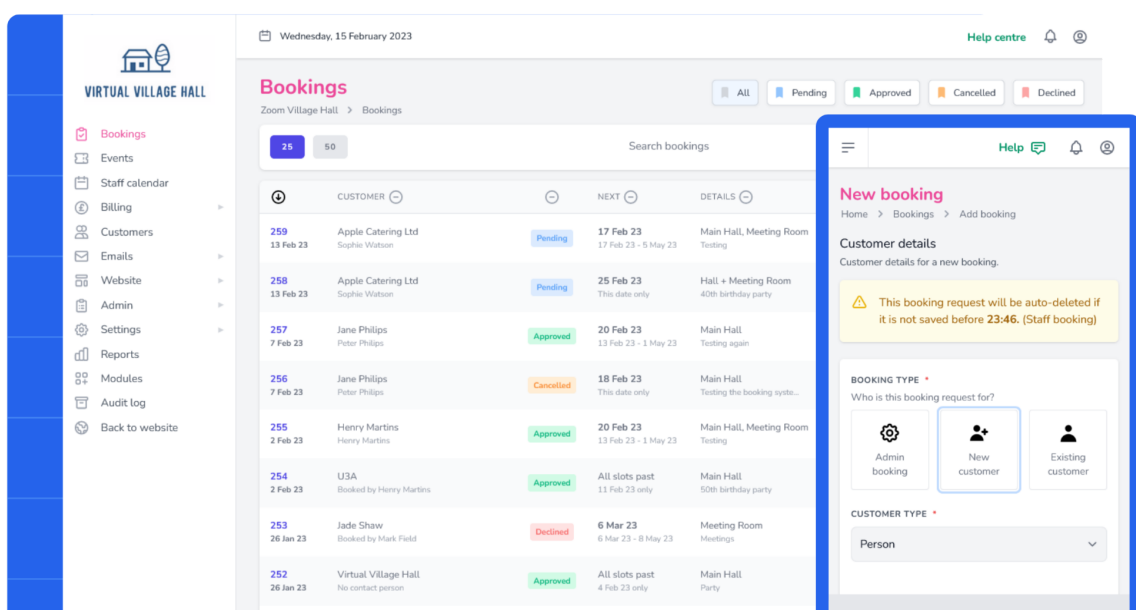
VIRTUAL VILLAGE HALL

Bookings
Events
Staff calendar
Billing
Customers
Emails
Website
Admin
Settings
Reports
Modules
Audit log
Back to website

Wednesday, 15 February 2023

Help centre

Bookings
Zoom Village Hall > Bookings

All | Pending | Approved | Cancelled | Declined

25 | 50

Search bookings

| | CUSTOMER | | NEXT | DETAILS |
|---|---|---|---|---|
| 259 13 Feb 23 | Apple Catering Ltd Sophie Watson | Pending | 17 Feb 23 17 Feb 23 - 5 May 23 | Main Hall, Meeting Room Testing |
| 258 13 Feb 23 | Apple Catering Ltd Sophie Watson | Pending | 25 Feb 23 This date only | Hall + Meeting Room 40th birthday party |
| 257 7 Feb 23 | Jane Philips Peter Philips | Approved | 20 Feb 23 13 Feb 23 - 1 May 23 | Main Hall Testing again |
| 256 7 Feb 23 | Jane Philips Peter Philips | Cancelled | 18 Feb 23 This date only | Main Hall Testing the booking syste... |
| 255 2 Feb 23 | Henry Martins Henry Martins | Approved | 20 Feb 23 13 Feb 23 - 1 May 23 | Main Hall, Meeting Room Testing |
| 254 2 Feb 23 | U3A Booked by Henry Martins | Approved | All slots past 11 Feb 23 only | Main Hall 50th birthday party |
| 253 26 Jan 23 | Jade Shaw Booked by Mark Field | Declined | 6 Mar 23 6 Mar 23 - 8 May 23 | Meeting Room Meetings |
| 252 26 Jan 23 | Virtual Village Hall No contact person | Approved | All slots past 4 Feb 23 only | Main Hall Party |

Help

New booking
Home > Bookings > Add booking

Customer details
Customer details for a new booking.

This booking request will be auto-deleted if it is not saved before 23:46. (Staff booking)

BOOKING TYPE *
Who is this booking request for?

Admin booking
New customer
Existing customer

CUSTOMER TYPE *
Person